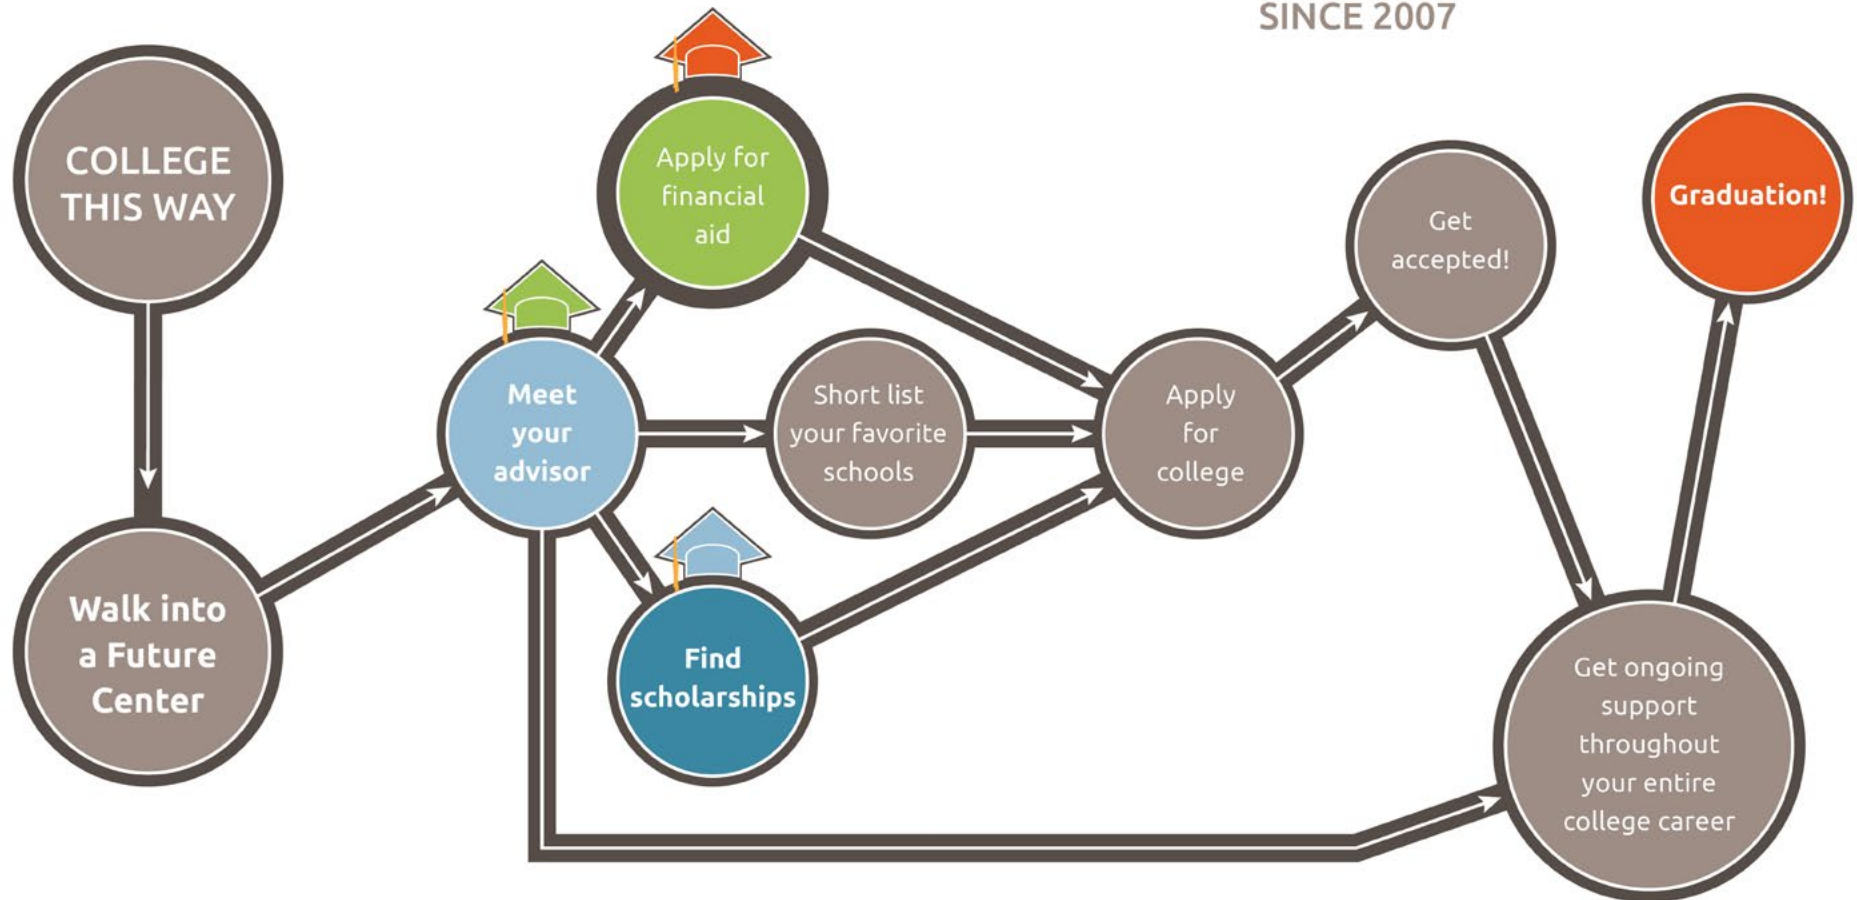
SINCE 2007

COLLEGE THIS WAY

Walk into a Future Center

Meet your advisor

Apply for financial aid

Short list your favorite schools

Find scholarships

Apply for college

Get accepted!

Graduation!

Get ongoing support throughout your entire college career